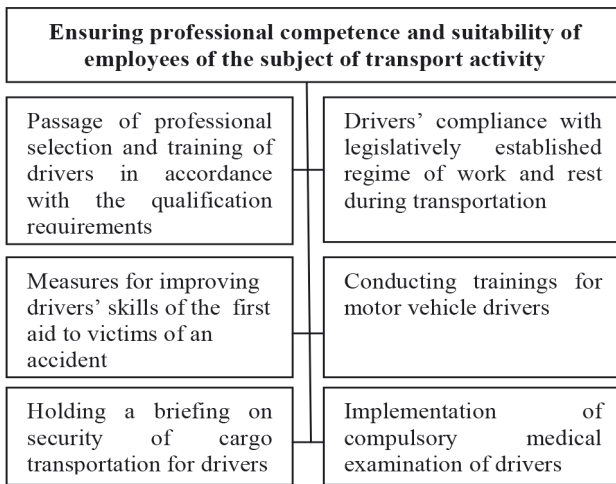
Ensuring professional competence and suitability of employees of the subject of transport activity

Passage of professional selection and training of drivers in accordance with the qualification requirements

Drivers' compliance with legislatively established regime of work and rest during transportation

Measures for improving drivers' skills of the first aid to victims of an accident

Conducting trainings for motor vehicle drivers

Holding a briefing on security of cargo transportation for drivers

Implementation of compulsory medical examination of drivers